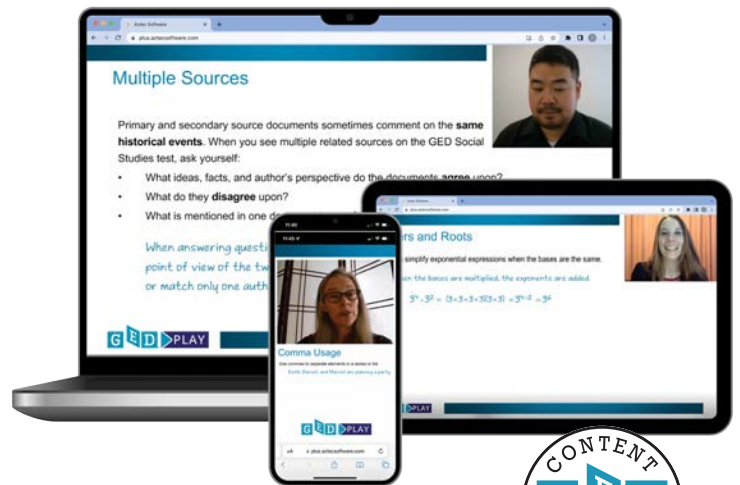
Aztec Software

plus.aztecsoftware.com

Multiple Sources

Primary and secondary source documents sometimes comment on the **same historical events**. When you see multiple related sources on the GED Social Studies test, ask yourself:

• What ideas, facts, and author's perspective do the documents **agree** upon?

• What do they **disagree** upon?

• What is mentioned in one d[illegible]

When answering questi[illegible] point of view of the tw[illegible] or match only one auth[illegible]

GED PLAY

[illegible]rs and Roots

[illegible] simplify exponential expressions when the bases are the same.

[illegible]en the bases are multiplied, the exponents are added.

$3^4 \cdot 3^2 = (3 \cdot 3 \cdot 3 \cdot 3)(3 \cdot 3) = 3^{4+2} = 3^6$

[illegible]PLAY

11:40

Comma Usage

Use commas to separate elements in a series or list.

Keith, Denzil, and Marcel are planning a party.

GED PLAY

plus.aztecsoftware.com

CONTENT